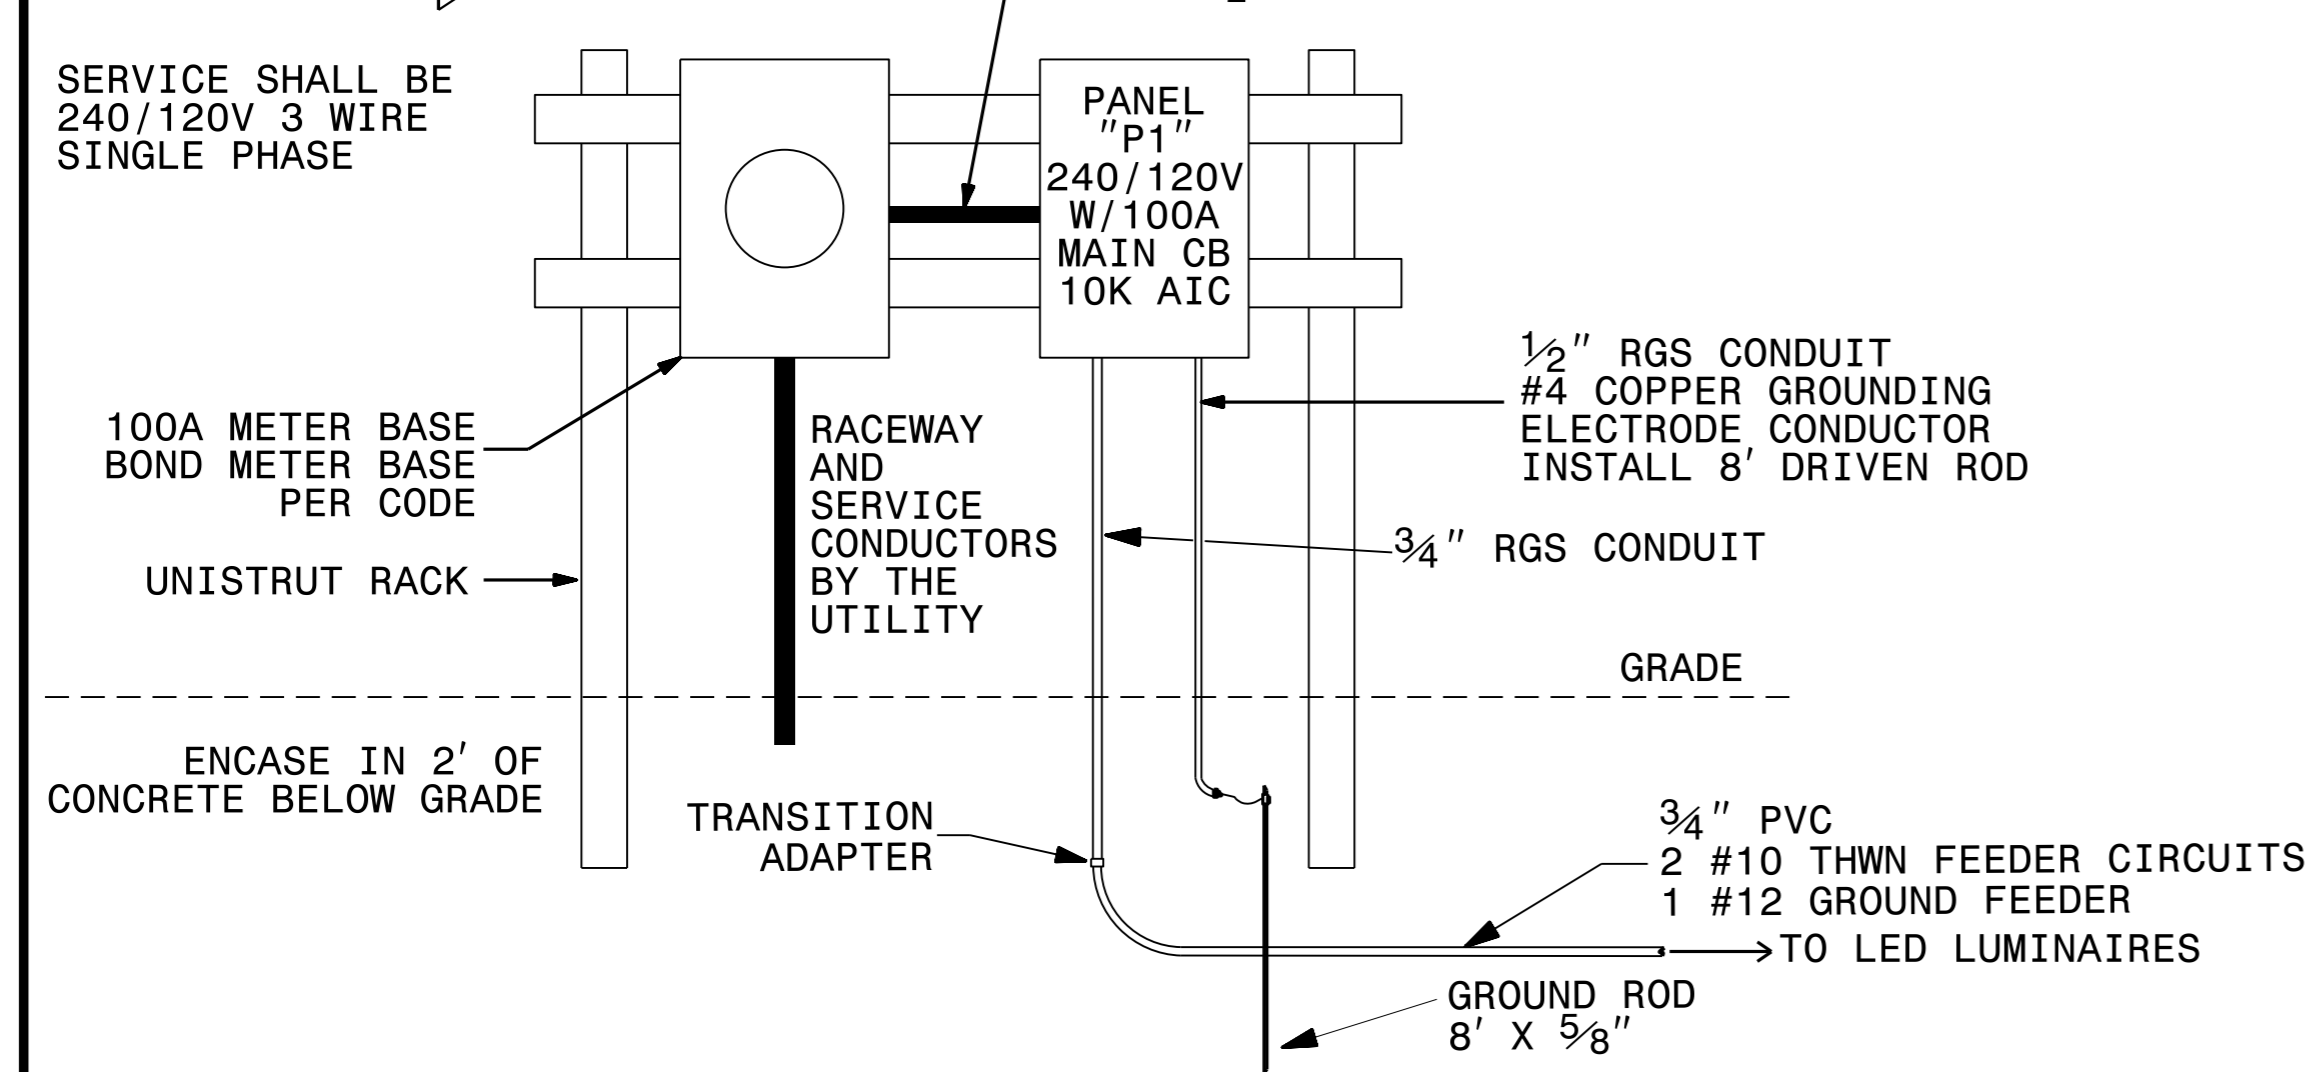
SERVICE SHALL BE 240/120V 3 WIRE SINGLE PHASE

PANEL "P1" 240/120V W/100A MAIN CB 10K AIC

$\frac{1}{2}$" RGS CONDUIT #4 COPPER GROUNDING ELECTRODE CONDUCTOR INSTALL 8′ DRIVEN ROD

100A METER BASE BOND METER BASE PER CODE

RACEWAY AND SERVICE CONDUCTORS BY THE UTILITY

$\frac{3}{4}$" RGS CONDUIT

UNISTRUT RACK

GRADE

ENCASE IN 2′ OF CONCRETE BELOW GRADE

TRANSITION ADAPTER

$\frac{3}{4}$" PVC
2 #10 THWN FEEDER CIRCUITS
1 #12 GROUND FEEDER

TO LED LUMINAIRES

GROUND ROD 8′ X $\frac{5}{8}$"